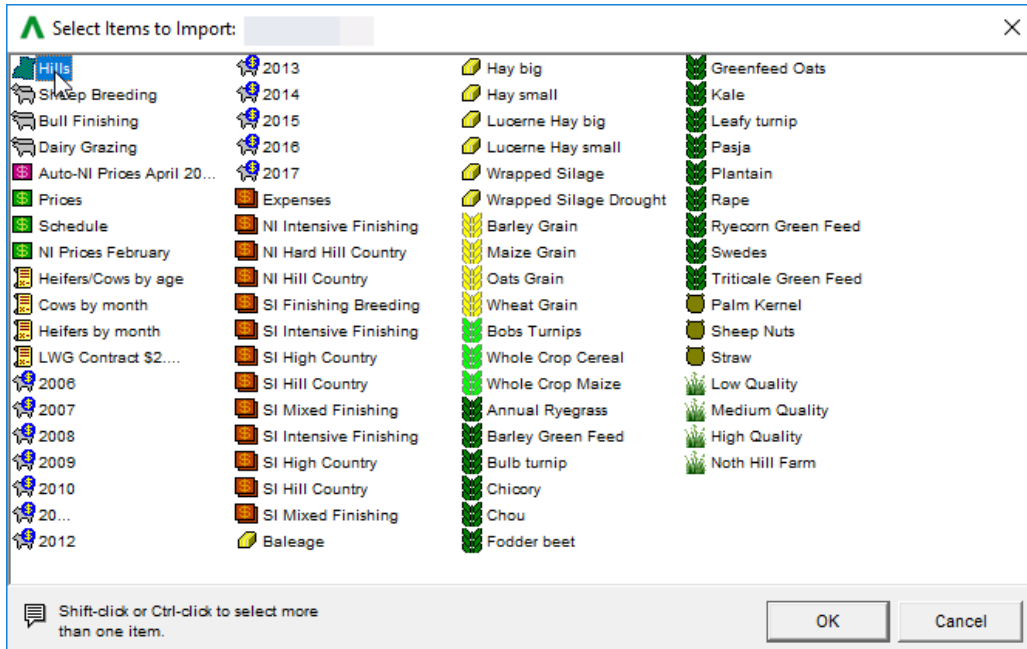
Select Items to Import:

Hills
Sheep Breeding
Bull Finishing
Dairy Grazing
Auto-NI Prices April 20...
Prices
Schedule
NI Prices February
Heifers/Cows by age
Cows by month
Heifers by month
LWG Contract $2....
2006
2007
2008
2009
2010
20...
2012

2013
2014
2015
2016
2017
Expenses
NI Intensive Finishing
NI Hard Hill Country
NI Hill Country
SI Finishing Breeding
SI Intensive Finishing
SI High Country
SI Hill Country
SI Mixed Finishing
SI Intensive Finishing
SI High Country
SI Hill Country
SI Mixed Finishing
Baleage

Hay big
Hay small
Lucerne Hay big
Lucerne Hay small
Wrapped Silage
Wrapped Silage Drought
Barley Grain
Maize Grain
Oats Grain
Wheat Grain
Bobs Turnips
Whole Crop Cereal
Whole Crop Maize
Annual Ryegrass
Barley Green Feed
Bulb turnip
Chicory
Chou
Fodder beet

Greenfeed Oats
Kale
Leafy turnip
Pasja
Plantain
Rape
Ryecorn Green Feed
Swedes
Triticale Green Feed
Palm Kernel
Sheep Nuts
Straw
Low Quality
Medium Quality
High Quality
Noth Hill Farm

Shift-click or Ctrl-click to select more than one item.

OK
Cancel